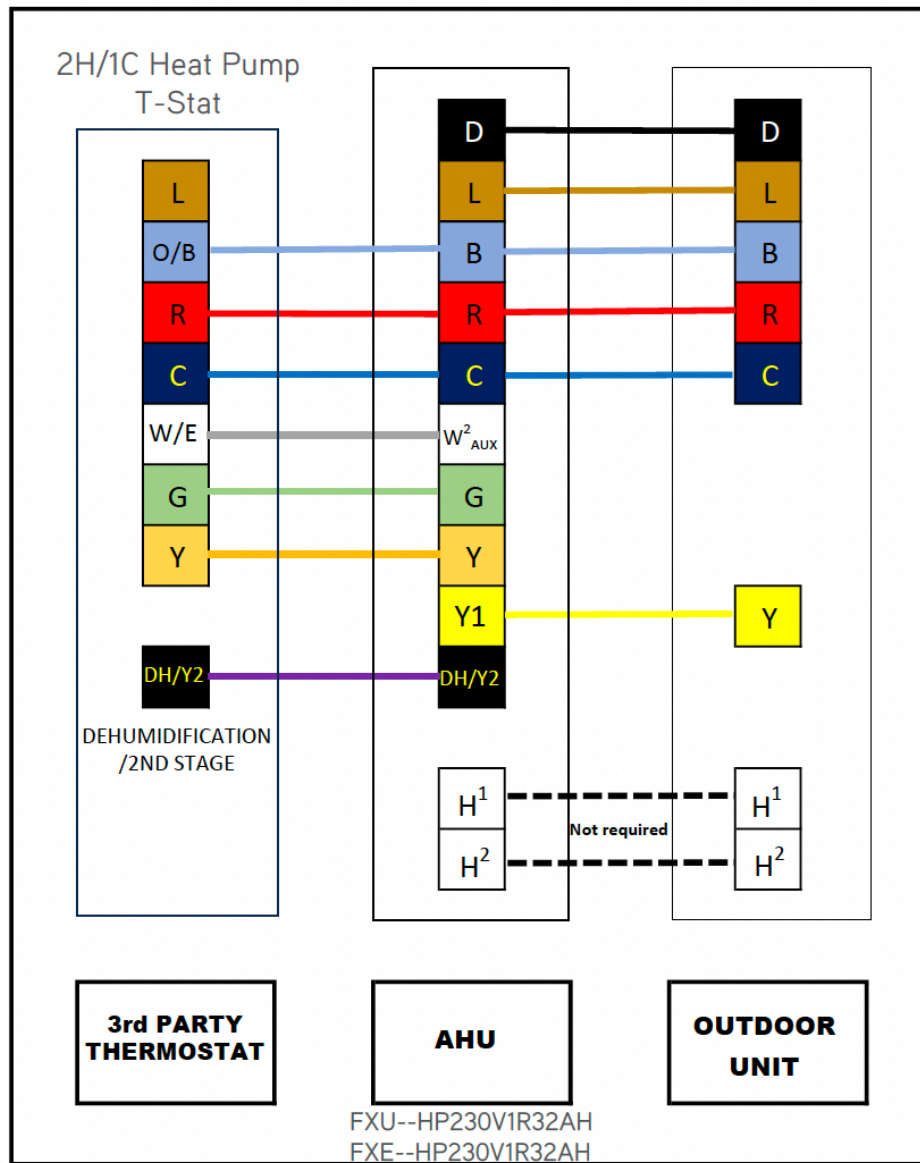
2H/1C Heat Pump T-Stat

L
O/B
R
C
W/E
G
Y

DH/Y2

DEHUMIDIFICATION /2ND STAGE

D
L
B
R
C
$W^2_{AUX}$
G
Y
Y1
DH/Y2

$H^1$
$H^2$

Not required

D
L
B
R
C

Y

$H^1$
$H^2$

3rd PARTY THERMOSTAT

AHU

OUTDOOR UNIT

FXU--HP230V1R32AH
FXE--HP230V1R32AH